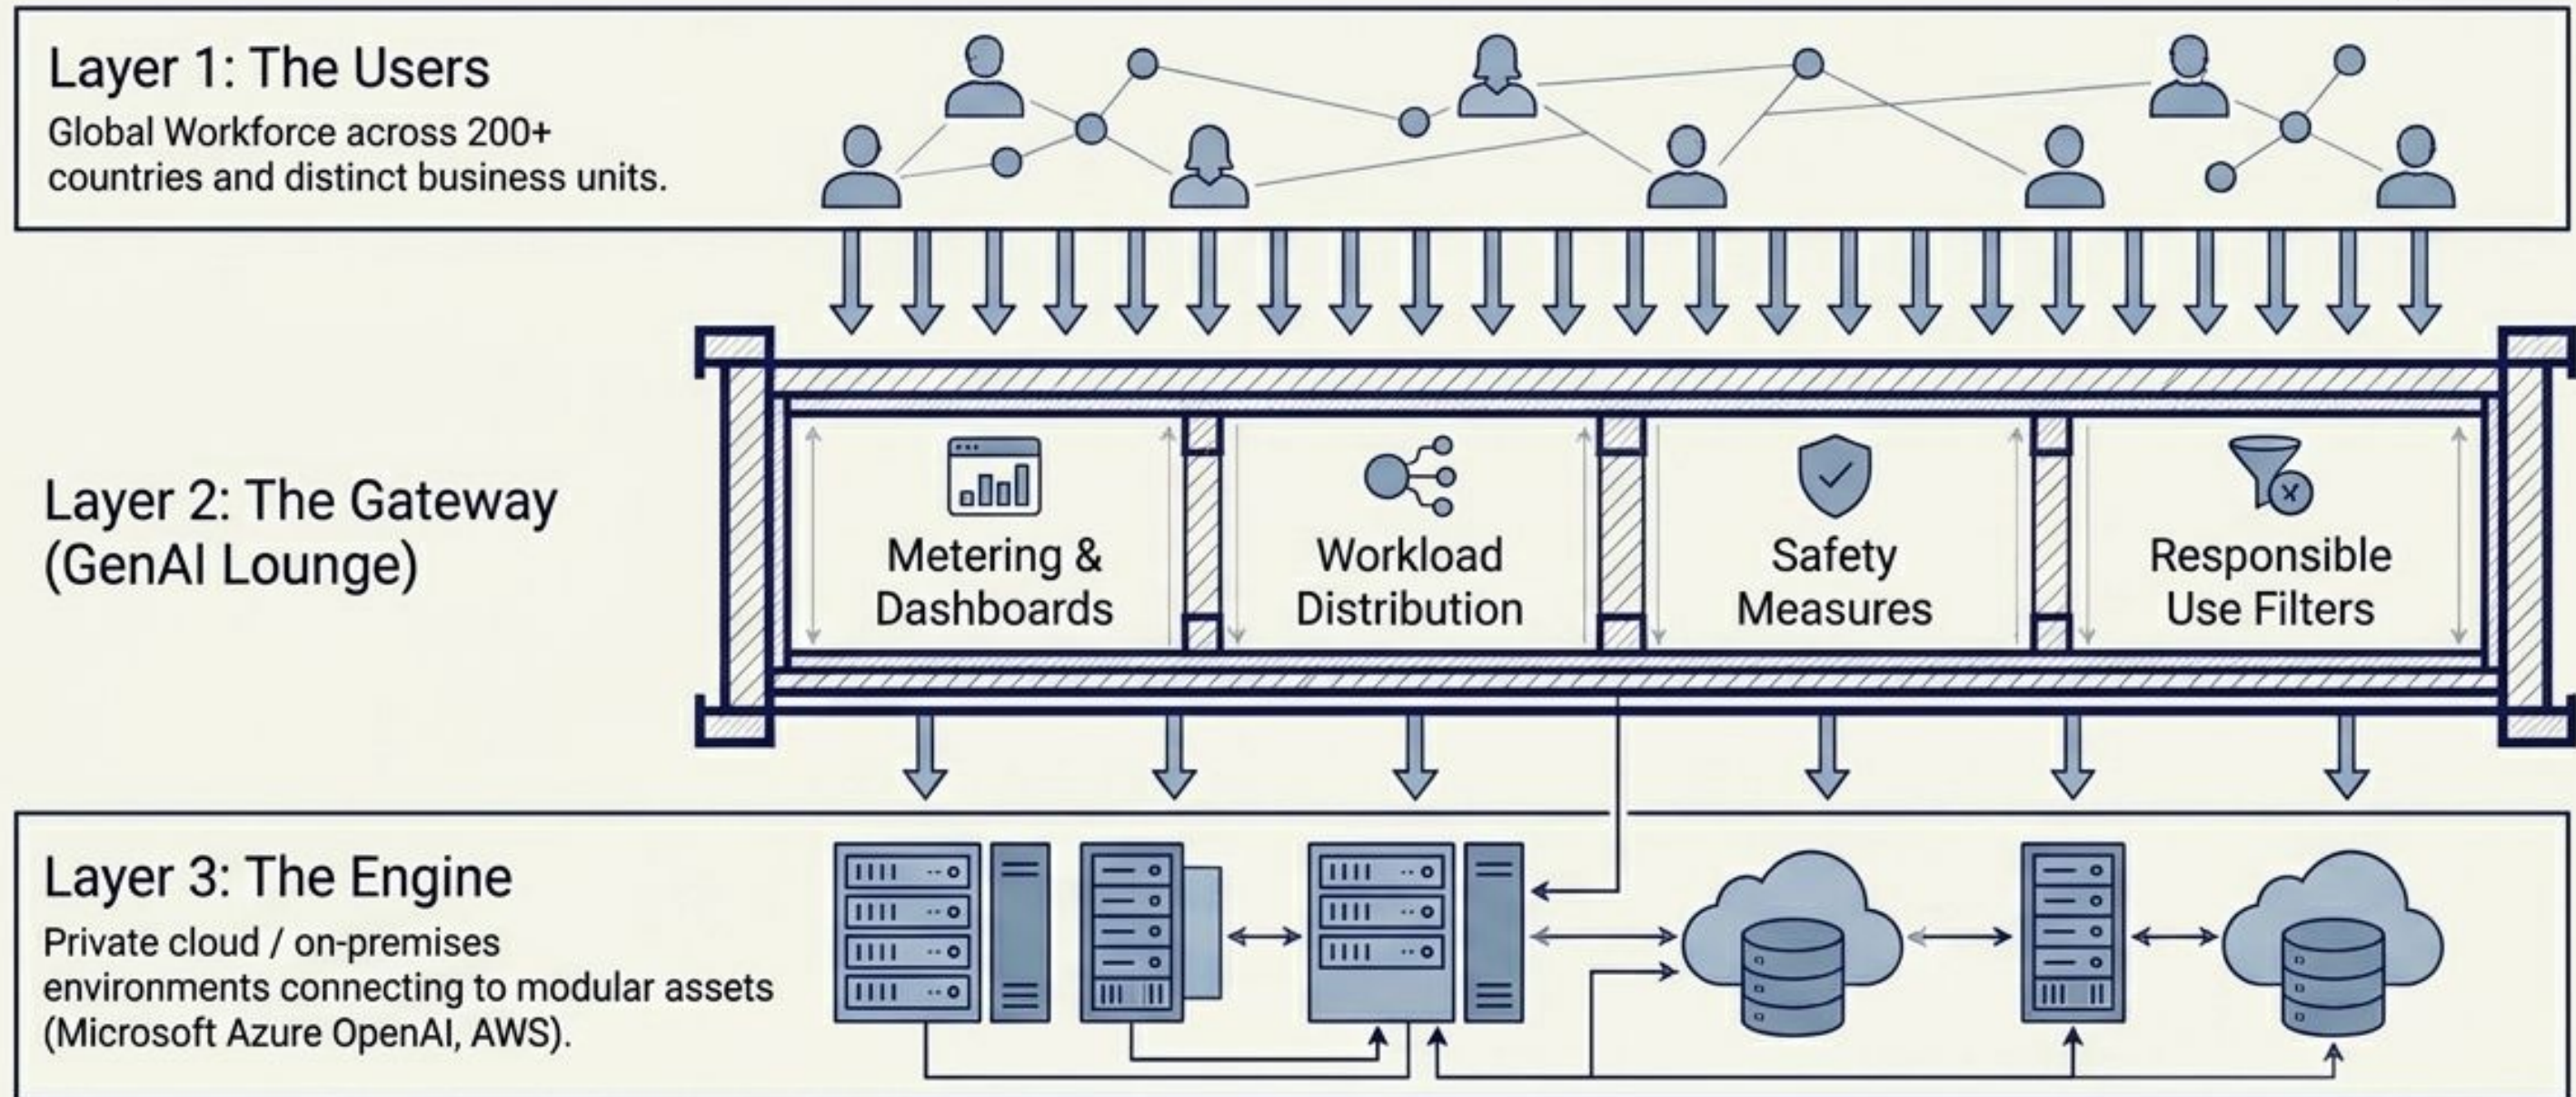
Layer 1: The Users
Global Workforce across 200+ countries and distinct business units.

Layer 2: The Gateway (GenAI Lounge)

Metering & Dashboards

Workload Distribution

Safety Measures

Responsible Use Filters

Layer 3: The Engine
Private cloud / on-premises environments connecting to modular assets (Microsoft Azure OpenAI, AWS).